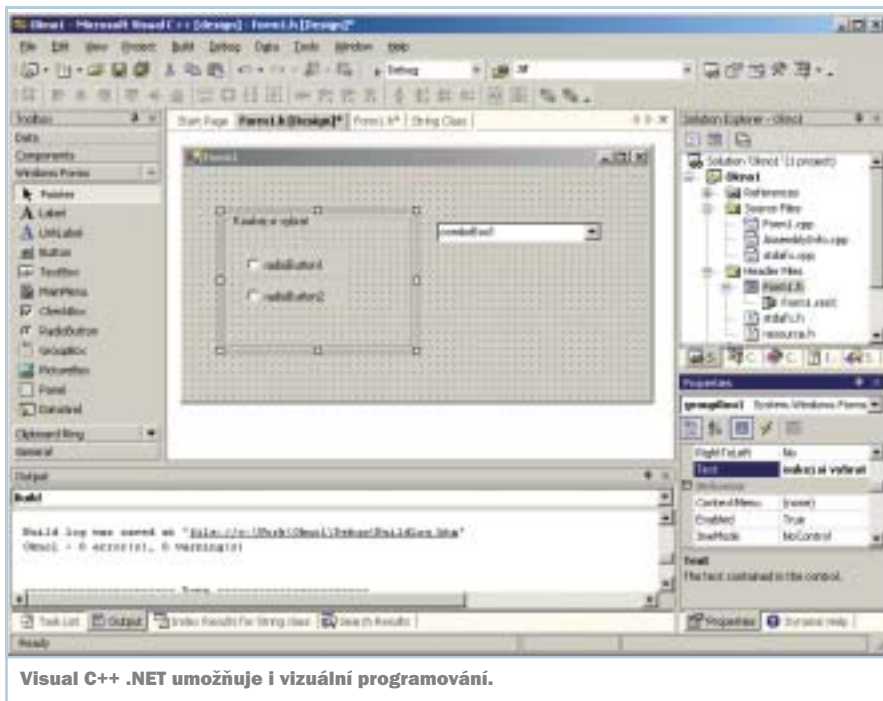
Okno1 - Microsoft Visual C++ [design] - Form1.h [Design]*

File Edit View Project Build Debug Data Tools Window Help

Debug

Toolbox

Data

Components

Windows Forms

Pointer

Label

LinkLabel

Button

TextBox

MainMenu

CheckBox

RadioButton

GroupBox

PictureBox

Panel

DataGrid

Clipboard Ring

General

Start Page | Form1.h [Design]* | Form1.h* | String Class

Form1

Kouzlo si vybrat

radioButton1

radioButton2

comboBox1

Solution Explorer - Okno1

Solution 'Okno1' (1 project)

Okno1

References

Source Files

Form1.cpp

AssemblyInfo.cpp

stdafx.cpp

Header Files

Form1.h

Form1.resX

stdafx.h

resource.h

Properties

groupBox1 System.Windows.Forms

RightToLeft | No

Text | Kouzlo si vybrat

Behavior

ContextMenu | (none)

Enabled | True

ImeMode | NoControl

Text

The text contained in the control.

Output

Build

Build log was saved at "file://c:\Work\Okno1\Debug\BuildLog.htm"

Okno1 - 0 error(s), 0 warning(s)

---------------------- Done ----------------------

Task List | Output | Index Results for String class | Search Results

Properties | Dynamic Help

Ready

Visual C++ .NET umožňuje i vizuální programování.